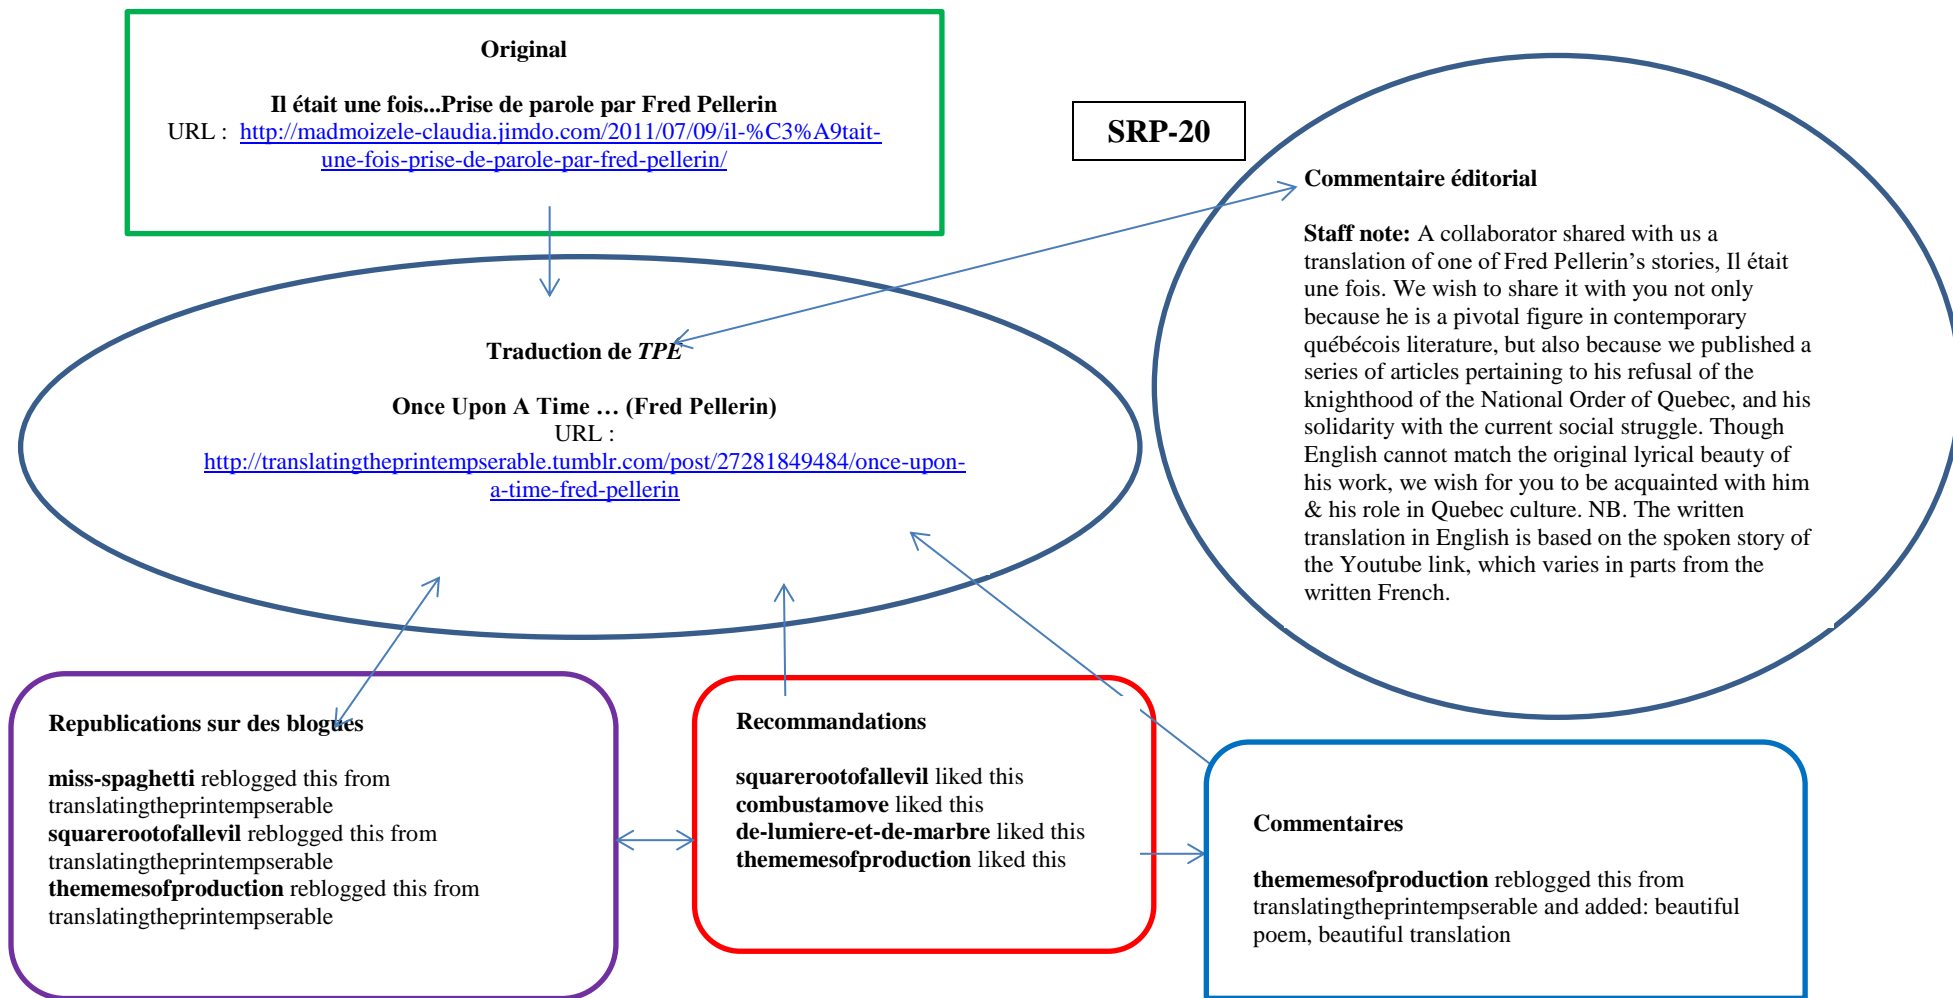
Original

Il était une fois...Prise de parole par Fred Pellerin
URL : http://madmoizele-claudia.jimdo.com/2011/07/09/il-%C3%A9tait-une-fois-prise-de-parole-par-fred-pellerin/

SRP-20

Commentaire éditorial

**Staff note:** A collaborator shared with us a translation of one of Fred Pellerin's stories, Il était une fois. We wish to share it with you not only because he is a pivotal figure in contemporary québécois literature, but also because we published a series of articles pertaining to his refusal of the knighthood of the National Order of Quebec, and his solidarity with the current social struggle. Though English cannot match the original lyrical beauty of his work, we wish for you to be acquainted with him & his role in Quebec culture. NB. The written translation in English is based on the spoken story of the Youtube link, which varies in parts from the written French.

Traduction de *TPE*

Once Upon A Time … (Fred Pellerin)
URL :
http://translatingtheprintempserable.tumblr.com/post/27281849484/once-upon-a-time-fred-pellerin

Republications sur des blogues

**miss-spaghetti** reblogged this from translatingtheprintempserable
**squarerootofallevil** reblogged this from translatingtheprintempserable
**thememesofproduction** reblogged this from translatingtheprintempserable

Recommandations

**squarerootofallevil** liked this
**combustamove** liked this
**de-lumiere-et-de-marbre** liked this
**thememesofproduction** liked this

Commentaires

**thememesofproduction** reblogged this from translatingtheprintempserable and added: beautiful poem, beautiful translation